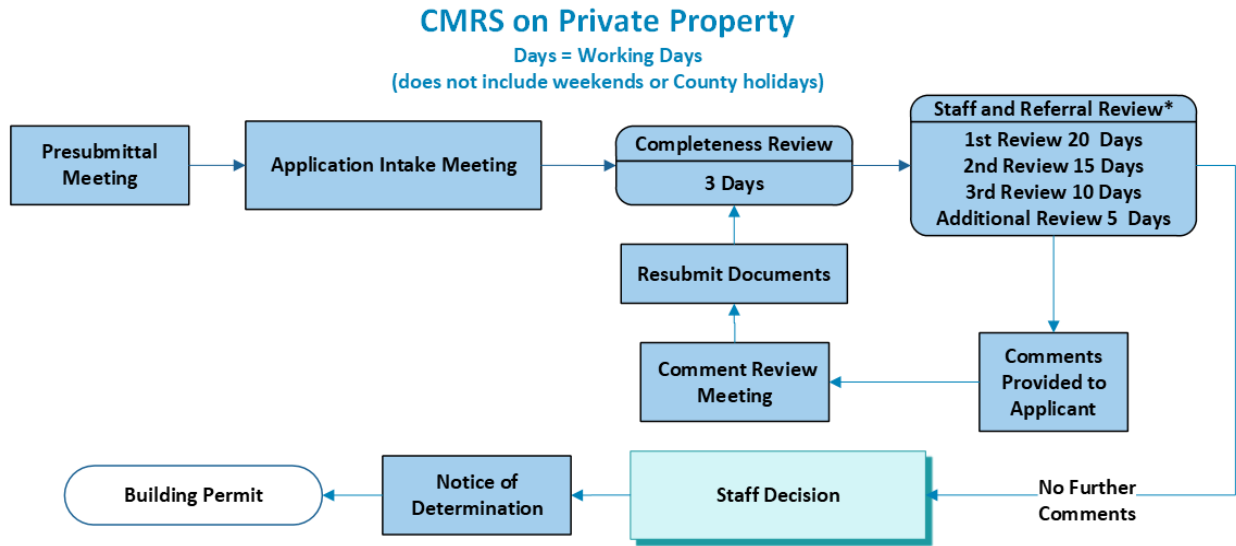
CMRS on Private Property
Days = Working Days
(does not include weekends or County holidays)

Presubmittal Meeting

Application Intake Meeting

Completeness Review
3 Days

Staff and Referral Review*
1st Review 20 Days
2nd Review 15 Days
3rd Review 10 Days
Additional Review 5 Days

Resubmit Documents

Comment Review Meeting

Comments Provided to Applicant

Building Permit

Notice of Determination

Staff Decision

No Further Comments